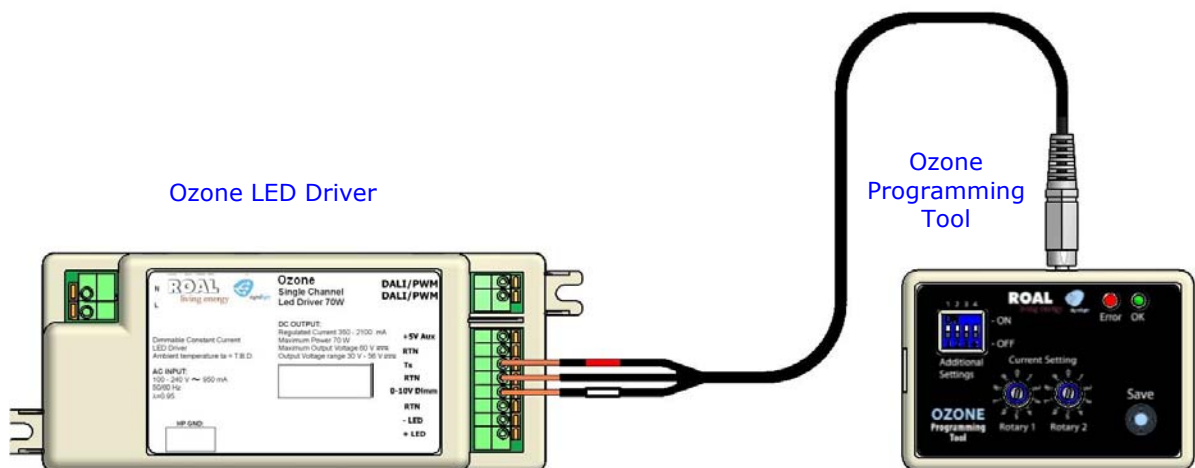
Ozone LED Driver

Ozone Programming Tool

N
L

ROAL living energy

Ozone
Single Channel
Led Driver 70W

DALI/PWM
DALI/PWM

Dimmable Constant Current
LED Driver
Ambient temperature ta = T.B.D.

AC INPUT:
100 - 240 V ~ 950 mA
50/60 Hz
λ=0.95

DC OUTPUT:
Regulated Current 350 - 2100 mA
Maximum Power 70 W
Maximum Output Voltage 60 V
Output Voltage range 30 V - 56 V

HP GND:

+5V Aux
RTN
Tx
RTN
0-10V Dimm
RTN
- LED
+ LED

1 2 3 4
ON
OFF
Additional Settings

ROAL living energy
Error OK

Current Setting

OZONE
Programming Tool

Rotary 1 Rotary 2

Save